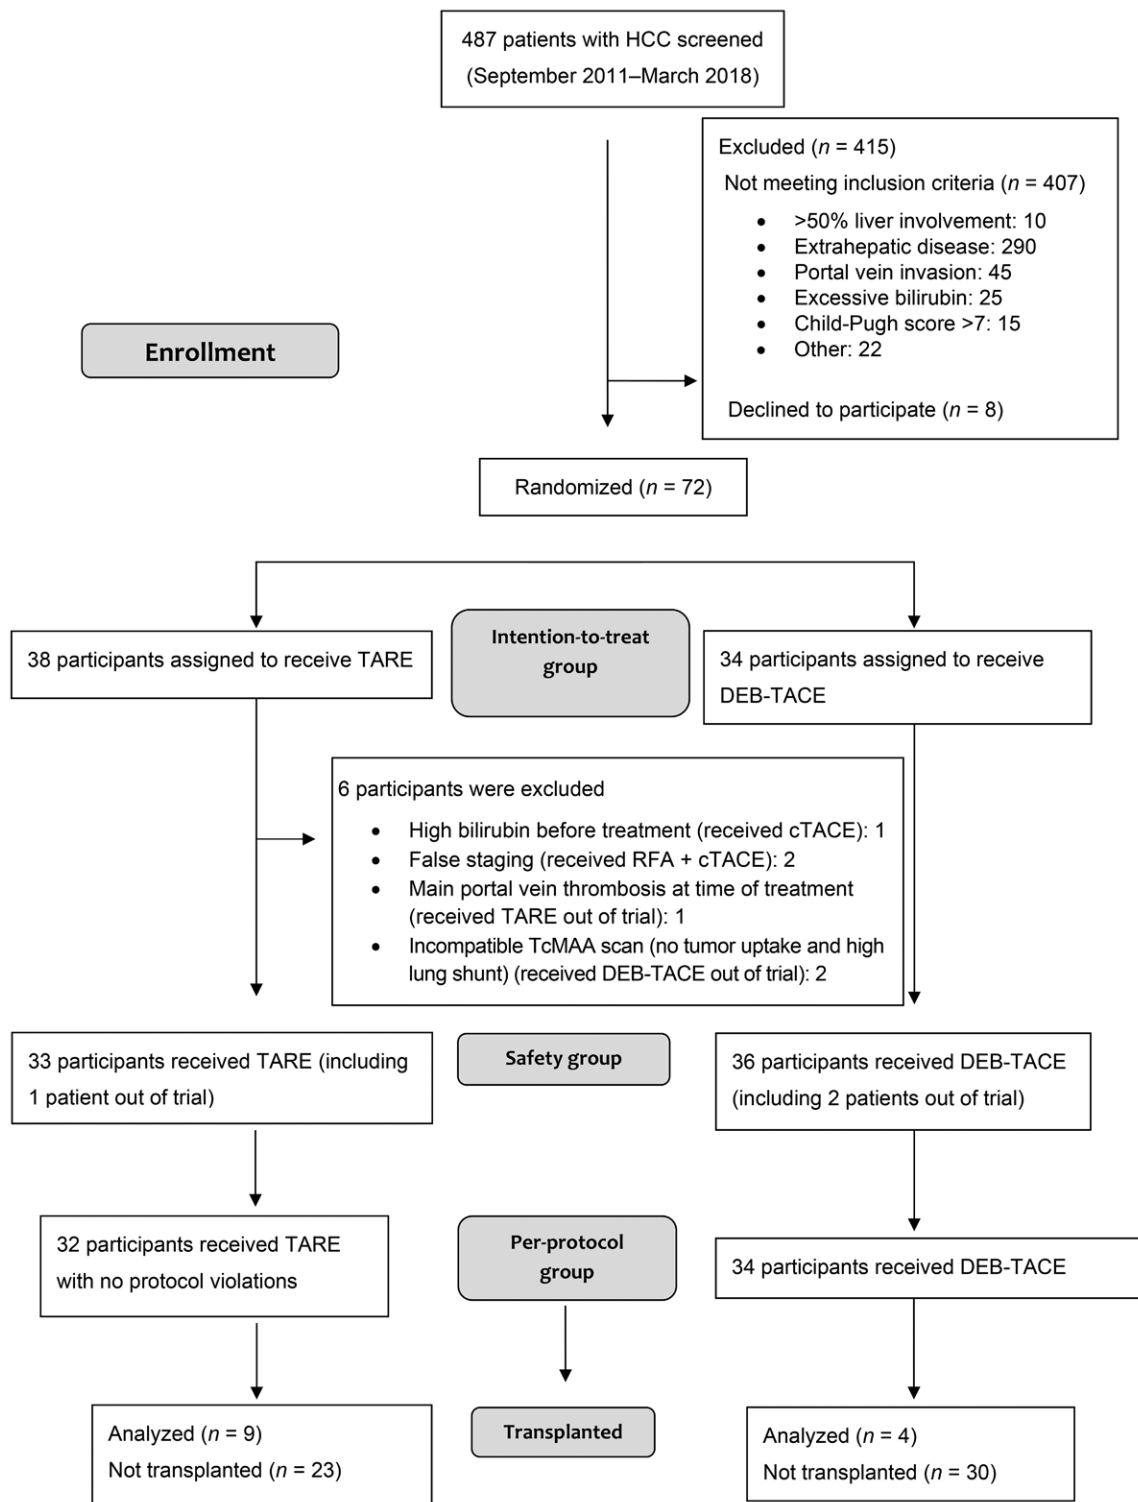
487 patients with HCC screened (September 2011–March 2018)

Excluded ($n$ = 415)
Not meeting inclusion criteria ($n$ = 407)
- >50% liver involvement: 10
- Extrahepatic disease: 290
- Portal vein invasion: 45
- Excessive bilirubin: 25
- Child-Pugh score >7: 15
- Other: 22

Declined to participate ($n$ = 8)

Enrollment

Randomized ($n$ = 72)

38 participants assigned to receive TARE

Intention-to-treat group

34 participants assigned to receive DEB-TACE

6 participants were excluded
- High bilirubin before treatment (received cTACE): 1
- False staging (received RFA + cTACE): 2
- Main portal vein thrombosis at time of treatment (received TARE out of trial): 1
- Incompatible TcMAA scan (no tumor uptake and high lung shunt) (received DEB-TACE out of trial): 2

33 participants received TARE (including 1 patient out of trial)

Safety group

36 participants received DEB-TACE (including 2 patients out of trial)

32 participants received TARE with no protocol violations

Per-protocol group

34 participants received DEB-TACE

Analyzed ($n$ = 9)
Not transplanted ($n$ = 23)

Transplanted

Analyzed ($n$ = 4)
Not transplanted ($n$ = 30)